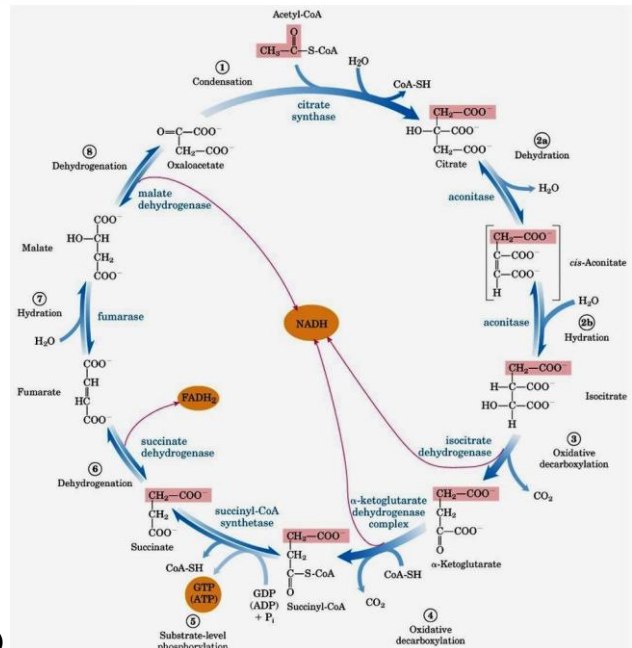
Acetyl-CoA

$CH_3-\overset{O}{\overset{\|}{C}}-S\text{-CoA}$

① Condensation

$H_2O$

CoA-SH

citrate synthase

$O=C-COO^-$
$CH_2-COO^-$
Oxaloacetate

$CH_2-COO^-$
$HO-C-COO^-$
$CH_2-COO^-$
Citrate

②a Dehydration

⑧ Dehydrogenation

malate dehydrogenase

aconitase

$H_2O$

$COO^-$
$HO-CH$
$CH_2$
$COO^-$
Malate

$CH_2-COO^-$
$C-COO^-$
$C-COO^-$
H
cis-Aconitate

⑦ Hydration

fumarase

NADH

$H_2O$

aconitase

②b Hydration

$H_2O$

$COO^-$
$CH$
$HC$
$COO^-$
Fumarate

$CH_2-COO^-$
$H-C-COO^-$
$HO-C-COO^-$
H
Isocitrate

$FADH_2$

succinate dehydrogenase

isocitrate dehydrogenase

③ Oxidative decarboxylation

⑥ Dehydrogenation

$CO_2$

$CH_2-COO^-$
$CH_2$
$COO^-$
Succinate

succinyl-CoA synthetase

α-ketoglutarate dehydrogenase complex

$CH_2-COO^-$
$CH_2$
$C-COO^-$
O
α-Ketoglutarate

CoA-SH

GTP (ATP)

GDP (ADP) + $P_i$

$CH_2-COO^-$
$CH_2$
$C-S\text{-CoA}$
O
Succinyl-CoA

CoA-SH

$CO_2$

⑤ Substrate-level phosphorylation

④ Oxidative decarboxylation